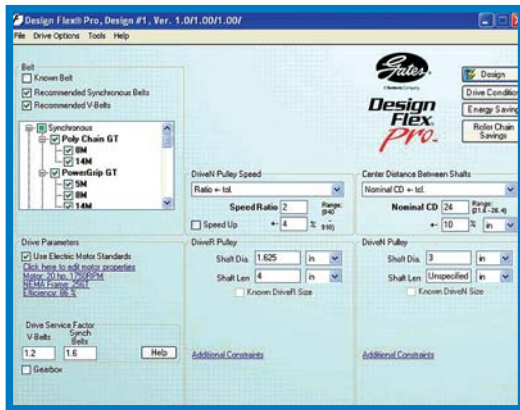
Design Flex® Pro, Design #1, Ver. 1.0/1.00/1.00/

File Drive Options Tools Help

Belt
Known Belt
Recommended Synchronous Belts
Recommended V-Belts

Synchronous
Poly Chain GT
8M
14M
PowerGrip GT
5M
8M
14M

Gates
A Tomkins Company
Design Flex Pro.

Design
Drive Conditions
Energy Savings
Roller Chain Savings

DriveN Pulley Speed
Ratio +- tol.
Speed Ratio 2
Range: (0-40)
Speed Up
+- 4 %
(0-10)

Center Distance Between Shafts
Nominal CD +- tol.
Nominal CD 24
Range: (21.6 - 26.4)
+- 10 % in

Drive Parameters
Use Electric Motor Standards
Click here to edit motor properties
Motor: 20 hp, 1750RPM
NEMA Frame: 256T
Efficiency: 86 %

DriveR Pulley
Shaft Dia. 1.625 in
Shaft Len 4 in
Known DriveR Size

DriveN Pulley
Shaft Dia. 3 in
Shaft Len Unspecified in
Known DriveN Size

Drive Service Factor
V-Belts Synch Belts
1.2 1.6 Help
Gearbox

Additional Constraints

Additional Constraints